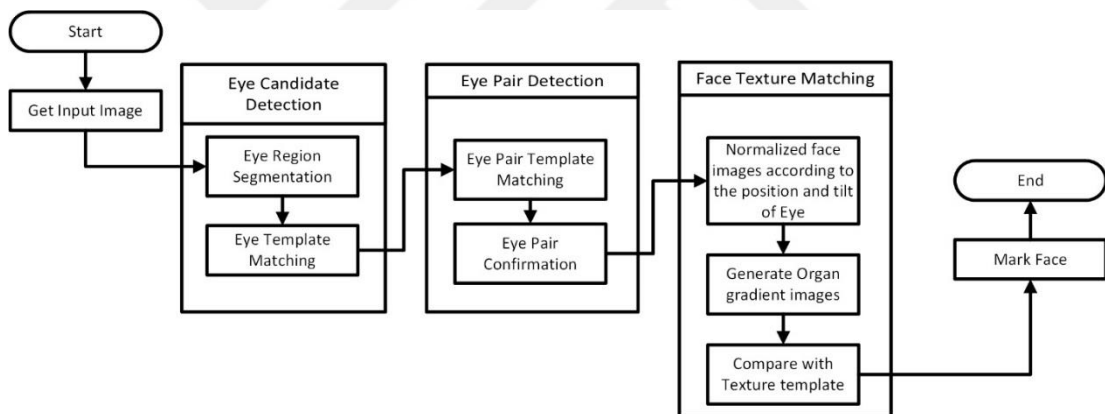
Start

Get Input Image

Eye Candidate Detection

Eye Region Segmentation

Eye Template Matching

Eye Pair Detection

Eye Pair Template Matching

Eye Pair Confirmation

Face Texture Matching

Normalized face images according to the position and tilt of Eye

Generate Organ gradient images

Compare with Texture template

Mark Face

End